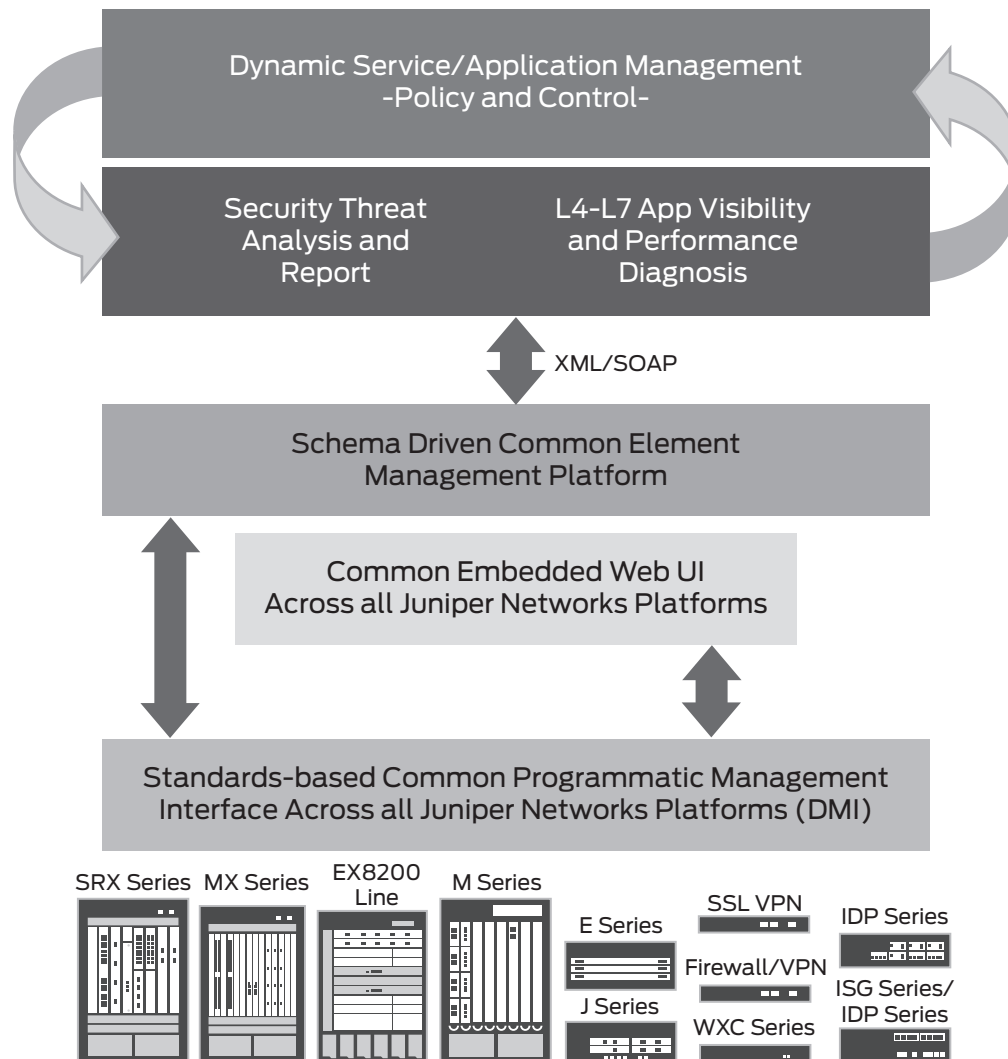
Dynamic Service/Application Management
-Policy and Control-

Security Threat Analysis and Report

L4-L7 App Visibility and Performance Diagnosis

XML/SOAP

Schema Driven Common Element Management Platform

Common Embedded Web UI Across all Juniper Networks Platforms

Standards-based Common Programmatic Management Interface Across all Juniper Networks Platforms (DMI)

SRX Series

MX Series

EX8200 Line

M Series

E Series

J Series

SSL VPN

Firewall/VPN

WXC Series

IDP Series

ISG Series/ IDP Series